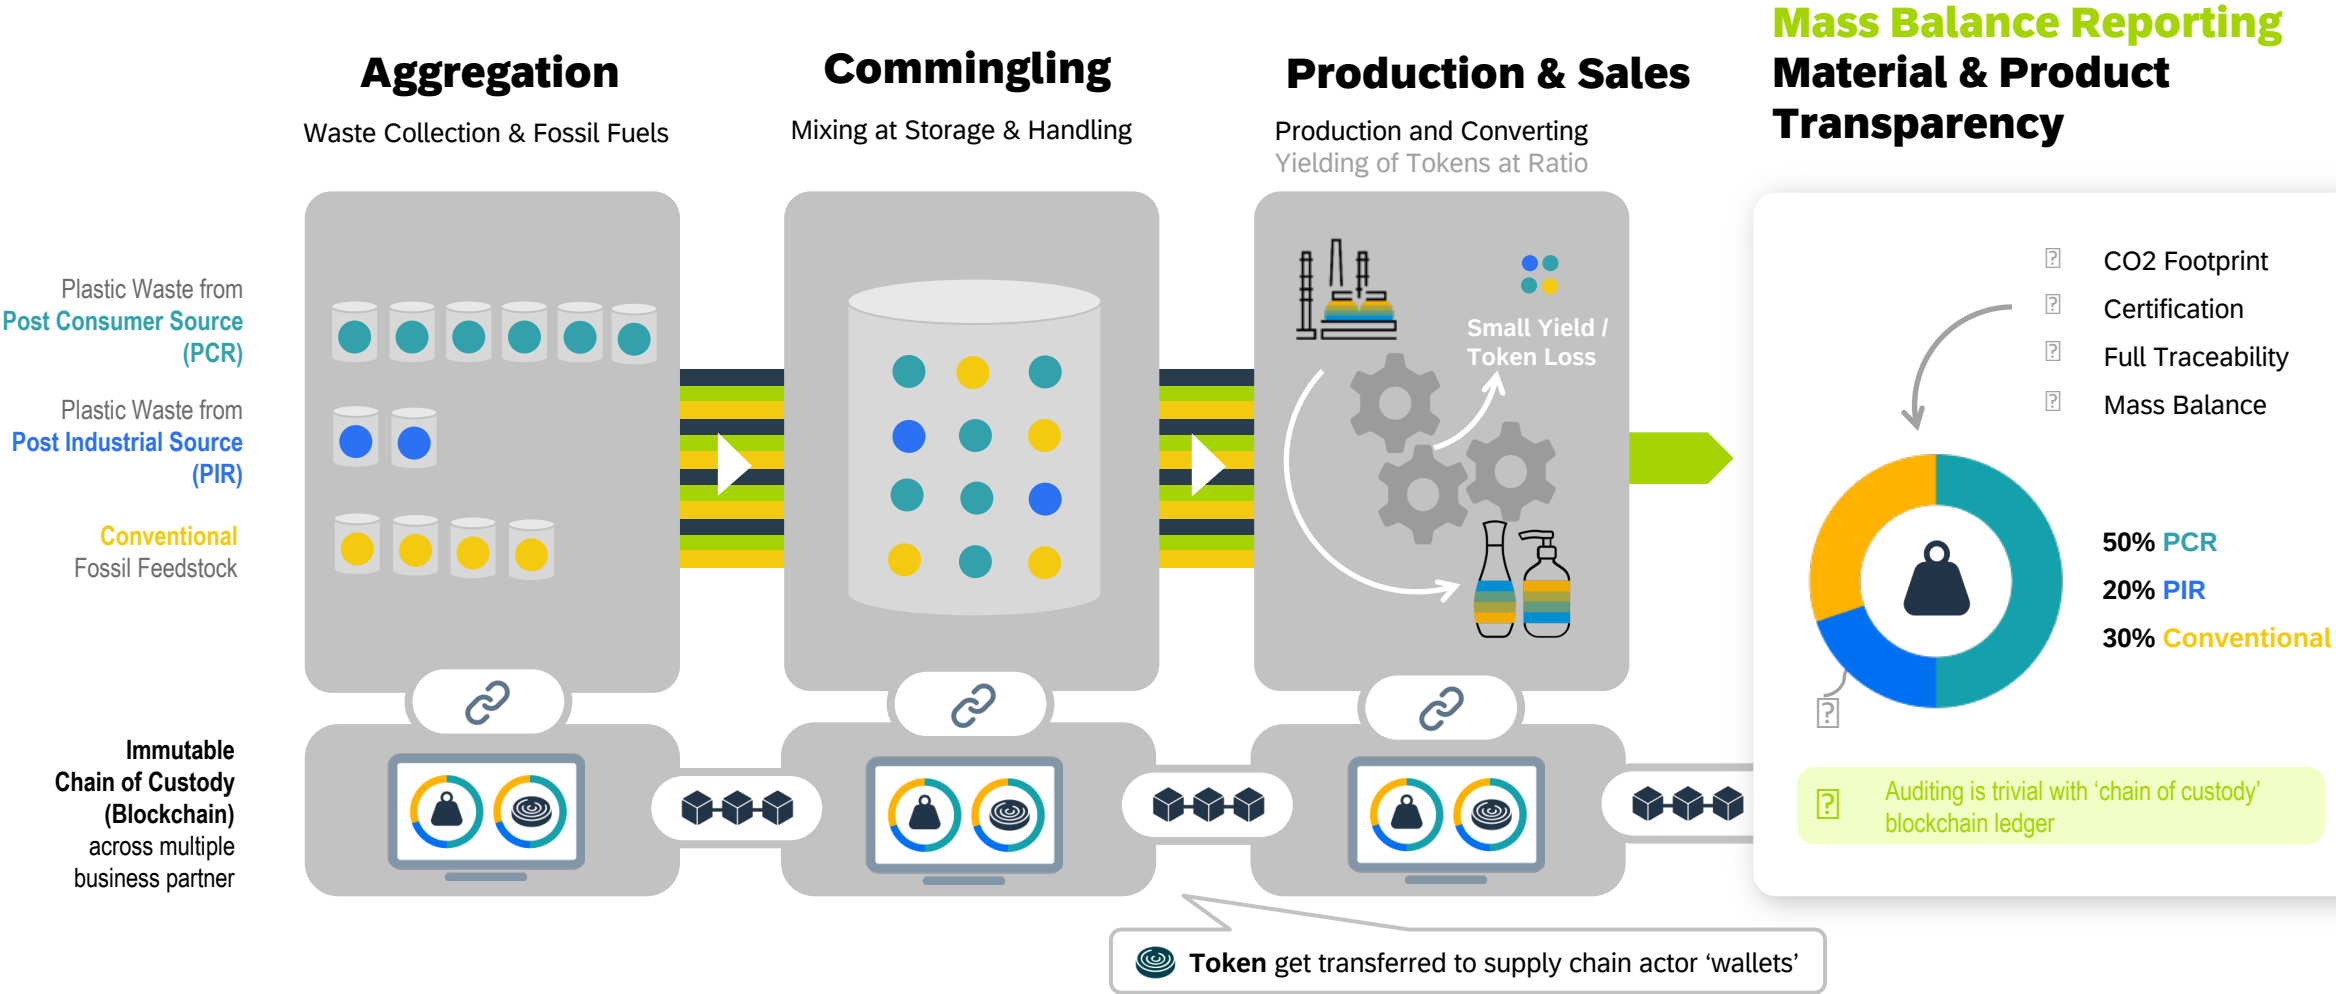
Aggregation
Waste Collection & Fossil Fuels

Commingling
Mixing at Storage & Handling

Production & Sales
Production and Converting
Yielding of Tokens at Ratio

Mass Balance Reporting
Material & Product Transparency

Plastic Waste from
Post Consumer Source
(PCR)

Plastic Waste from
Post Industrial Source
(PIR)

Conventional
Fossil Feedstock

Small Yield / Token Loss

CO2 Footprint
Certification
Full Traceability
Mass Balance

50% PCR
20% PIR
30% Conventional

Immutable Chain of Custody (Blockchain) across multiple business partner

Auditing is trivial with 'chain of custody' blockchain ledger

Token get transferred to supply chain actor 'wallets'